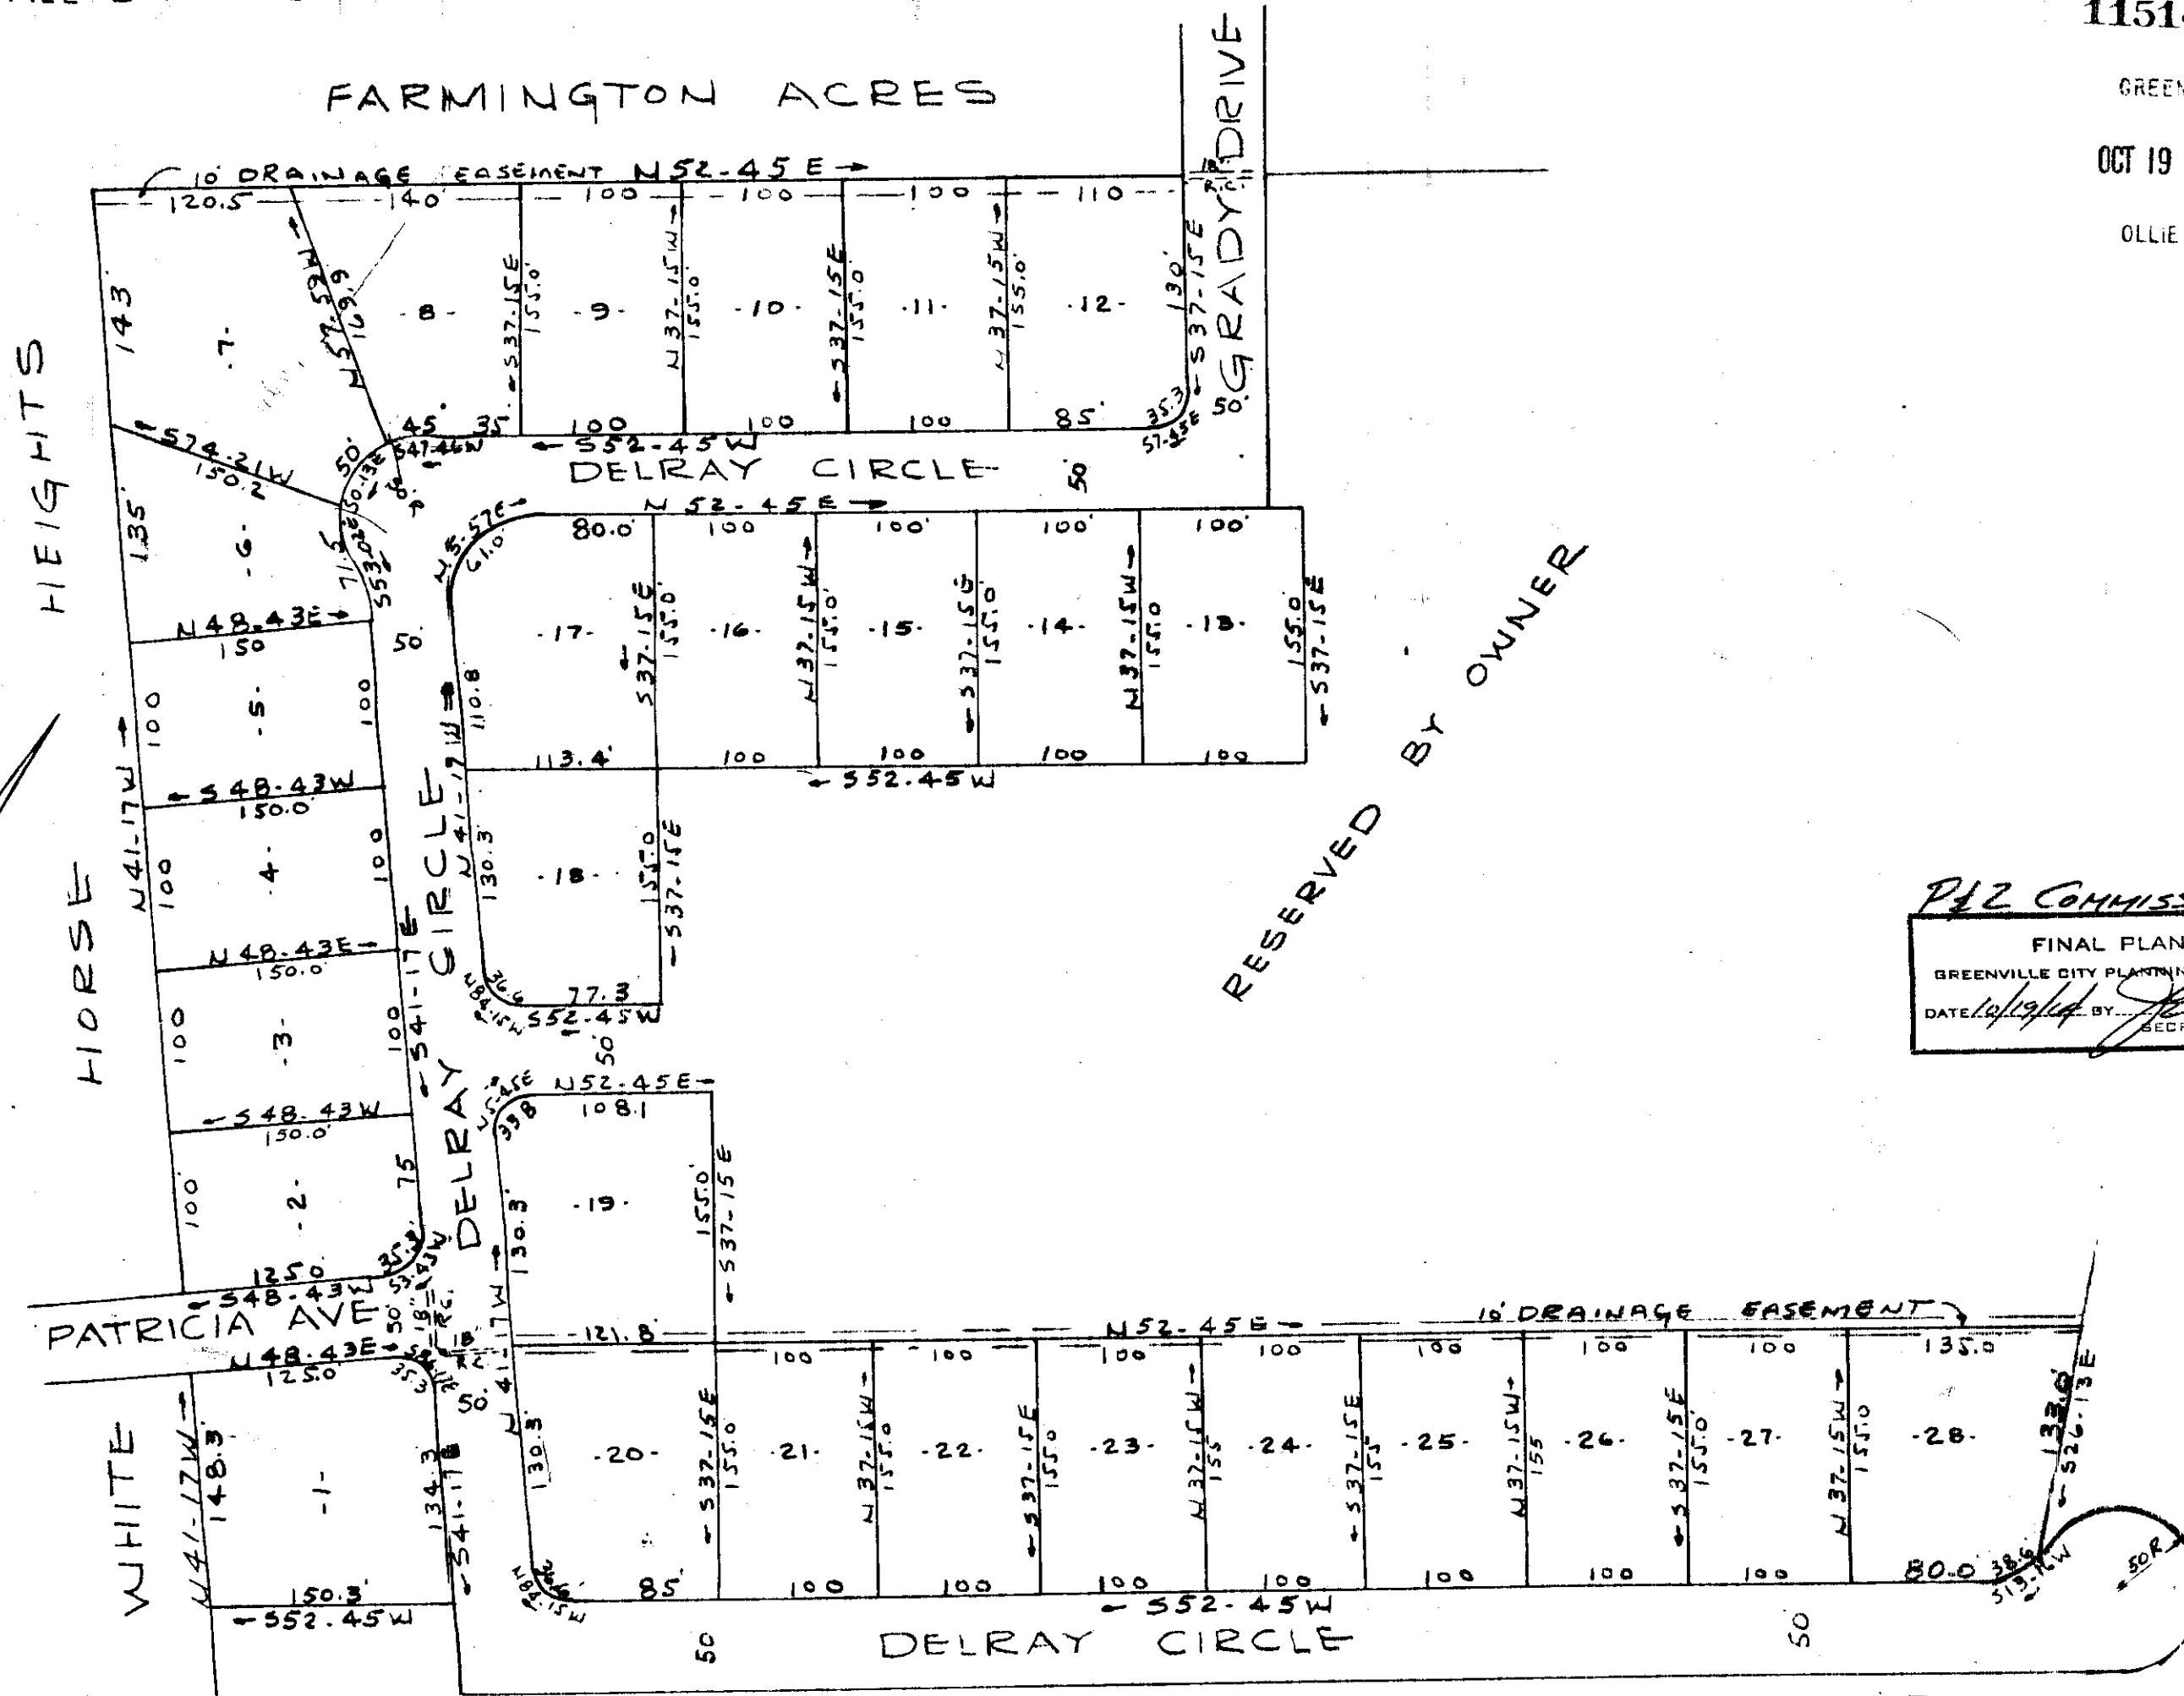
1151

GREEN

OCT 19

OLLIE

FARMINGTON ACRES

10' DRAINAGE EASEMENT N52-45E →

120.5 140 100 100 100 110

18' R.C.

GRADY DRIVE

HEIGHTS

143

-7-

N37-59W 169.9

-8-

S37-15E 155.0

-9-

N37-15W 155.0

-10-

S37-15E 155.0

-11-

N37-15W 155.0

-12-

130' S37-15E

45 35 100 100 100 85 35.3 S7-15E 50'

S74-21W 150.2

50' S0-13E S47-46W

← S52-45W

DELRAY CIRCLE

50

N5-57E 61.0

N 52-45E →

135

-6-

71.5 S53-02E

80.0 100 100' 100' 100'

-17-

S37-15E 155.0

-16-

N37-15W 155.0

-15-

S37-15E 155.0

-14-

N37-15W 155.0

-13-

155.0 S37-15E

RESERVED BY OWNER

N48-43E →
150

50

110.8

100

-5-

100

113.4 100 100 100 100

← S52.45W

← S48-43W
150.0

N41-17W

N41-17W

100

-4-

100

CIRCLE

130.3

-18-

155.0 S37-15E

N48-43E →
150.0

S41-17E

36.6 N84-15W

77.3
S52-45W

50

HORSE

100

-3-

100

DELRAY

N5-45E N52-45E →

33.8 108.1

← S48-43W
150.0

100

-2-

75

130.3

-19-

155.0 S37-15E

P & Z COMMISS

FINAL PLAN

GREENVILLE CITY PLANNIN

DATE 10/19/64 BY

SECR

35.3

125.0
← S48-43W

S3-43W

PATRICIA AVE

50' 18' R.C.

18' R.C.

121.8

N52-45E →

10' DRAINAGE EASEMENT

N48-43E →
125.0

35.3

50'

100 100 100 100 100 100 100 135.0

WHITE

N41-17W

148.3

-1-

134.3

S41-17E

130.3

-20-

S37-15E 155.0

-21-

N37-15W 155.0

-22-

S37-15E 155.0

-23-

N37-15W 155

-24-

S37-15E 155

-25-

N37-15W 155

-26-

S37-15E 155.0

-27-

N37-15W 155.0

-28-

133.6 S26-13E

150.3
← S52.45W

N81-15W

85 100 100 100 100 100 100 100 80.0 38.6 S13-15W

50R

← S52-45W

50

DELRAY CIRCLE

50